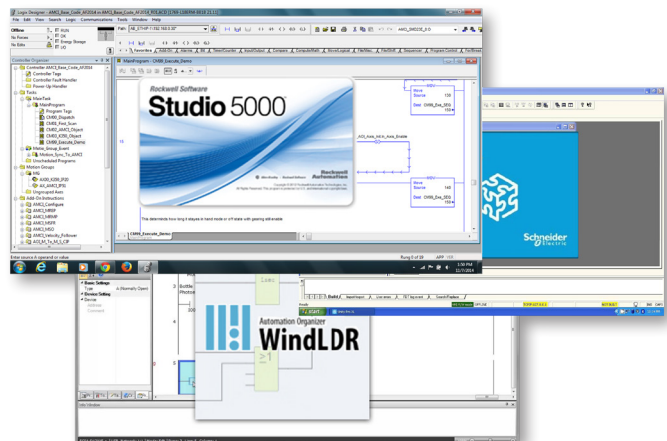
Logix Designer - AMCI_Base_Code_AF0034 in AMCI_Base_Code_AF0034_REV.ACD [1769-L18ERM-BB1B 21.11]

File Edit View Search Logic Communications Tools Window Help

Offline
No Forces
No Edits

RUN
OK
Energy Storage
I/O

Controller Organizer

Controller AMCI_Base_Code_AF0034
Controller Tags
Controller Fault Handler
Power-Up Handler
Tasks
MainTask
MainProgram
Program Tags
CM00_Dispatch
CM00_First_Scan
CM00_AMCI_Object
CM00_Execute_Demo
Motion_Group_Event
Motion_Sync_To_AMCI
Unscheduled Programs
Motion Groups
MG
AXIS_IOS0_P10
AX_AMCI_IP16
Ungrouped Axes
Add-On Instructions
AMCI_Configure
AMCI_MRAP
AMCI_MRAH
AMCI_MSO
AMCI_MSF
AMCI_Velocity_Follower
ACD_M_To_M_S_CIP

MainProgram - CM00_Execute_Demo

Rockwell Software
Studio 5000

Rockwell Automation

Move
Source 120
Dest CM00_Exe_SEG

_AOI_Axis_Int in_Axis_Enable

Move
Source 140
Dest CM00_Exe_SEG

This determines how long it stays in hand mode or off state with gearing still enable.

CM00_Execute_Demo

Enter source A operand or value

Schneider Electric

Basic Settings
Type
Device Settings
Device

Automation Organizer
WindLDR

Info Window